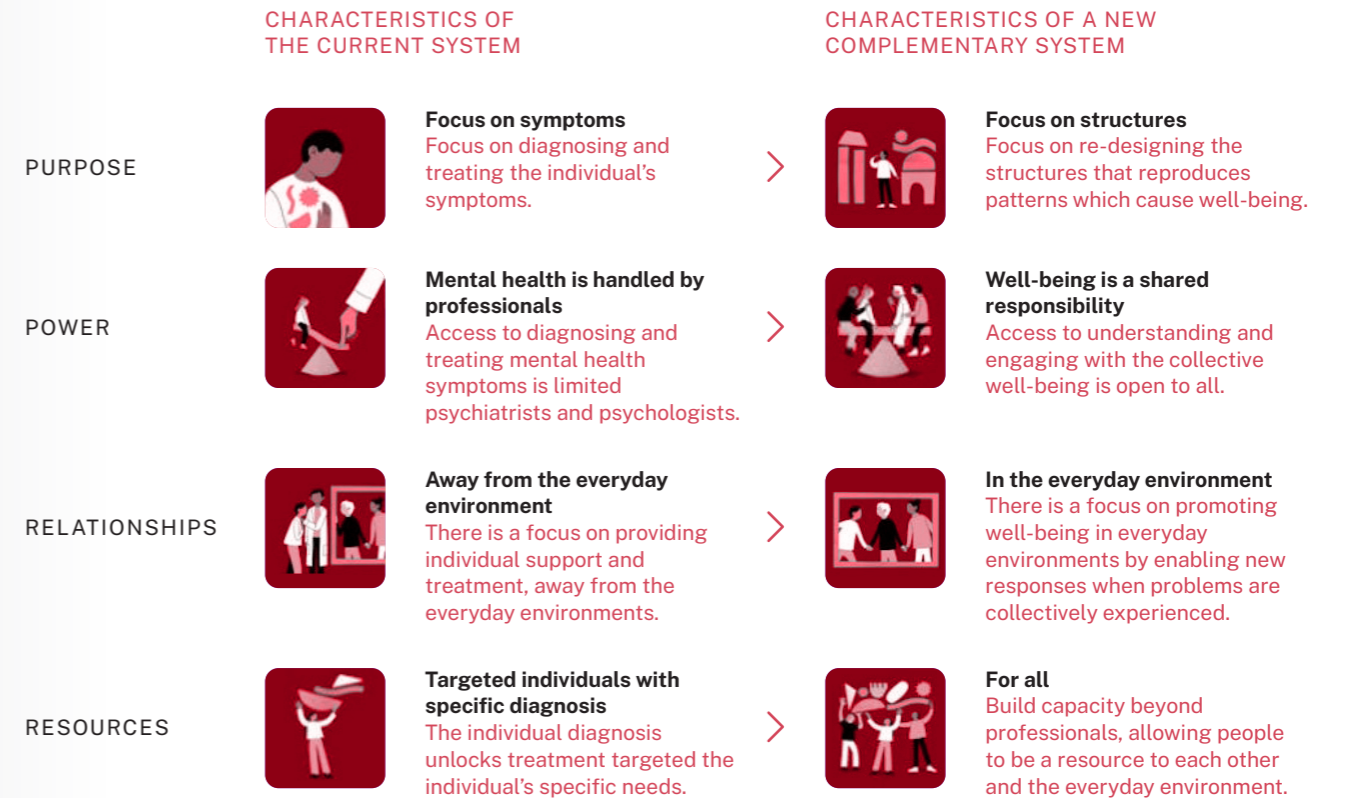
CHARACTERISTICS OF THE CURRENT SYSTEM

CHARACTERISTICS OF A NEW COMPLEMENTARY SYSTEM

PURPOSE

Focus on symptoms
Focus on diagnosing and treating the individual's symptoms.

Focus on structures
Focus on re-designing the structures that reproduces patterns which cause well-being.

POWER

Mental health is handled by professionals
Access to diagnosing and treating mental health symptoms is limited psychiatrists and psychologists.

Well-being is a shared responsibility
Access to understanding and engaging with the collective well-being is open to all.

RELATIONSHIPS

Away from the everyday environment
There is a focus on providing individual support and treatment, away from the everyday environments.

In the everyday environment
There is a focus on promoting well-being in everyday environments by enabling new responses when problems are collectively experienced.

RESOURCES

Targeted individuals with specific diagnosis
The individual diagnosis unlocks treatment targeted the individual's specific needs.

For all
Build capacity beyond professionals, allowing people to be a resource to each other and the everyday environment.